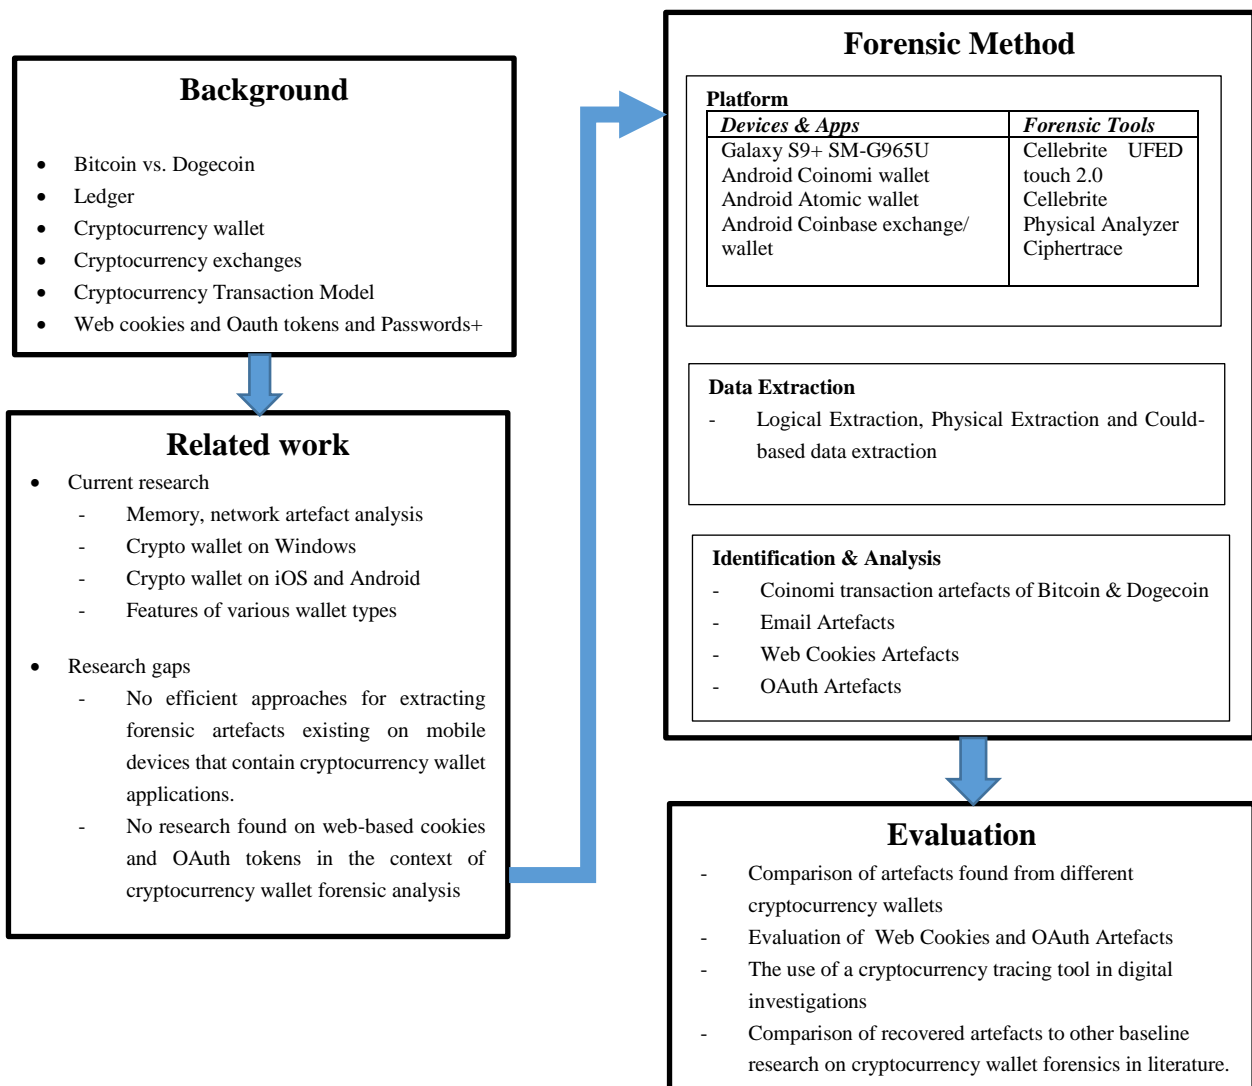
Background

- Bitcoin vs. Dogecoin
- Ledger
- Cryptocurrency wallet
- Cryptocurrency exchanges
- Cryptocurrency Transaction Model
- Web cookies and Oauth tokens and Passwords+

Related work

- Current research
  - Memory, network artefact analysis
  - Crypto wallet on Windows
  - Crypto wallet on iOS and Android
  - Features of various wallet types

- Research gaps
  - No efficient approaches for extracting forensic artefacts existing on mobile devices that contain cryptocurrency wallet applications.
  - No research found on web-based cookies and OAuth tokens in the context of cryptocurrency wallet forensic analysis

Forensic Method

Platform

| Devices & Apps | Forensic Tools |
|---|---|
| Galaxy S9+ SM-G965U<br>Android Coinomi wallet<br>Android Atomic wallet<br>Android Coinbase exchange/ wallet | Cellebrite UFED touch 2.0<br>Cellebrite Physical Analyzer<br>Ciphertrace |

Data Extraction
- Logical Extraction, Physical Extraction and Could-based data extraction

Identification & Analysis
- Coinomi transaction artefacts of Bitcoin & Dogecoin
- Email Artefacts
- Web Cookies Artefacts
- OAuth Artefacts

Evaluation
- Comparison of artefacts found from different cryptocurrency wallets
- Evaluation of Web Cookies and OAuth Artefacts
- The use of a cryptocurrency tracing tool in digital investigations
- Comparison of recovered artefacts to other baseline research on cryptocurrency wallet forensics in literature.